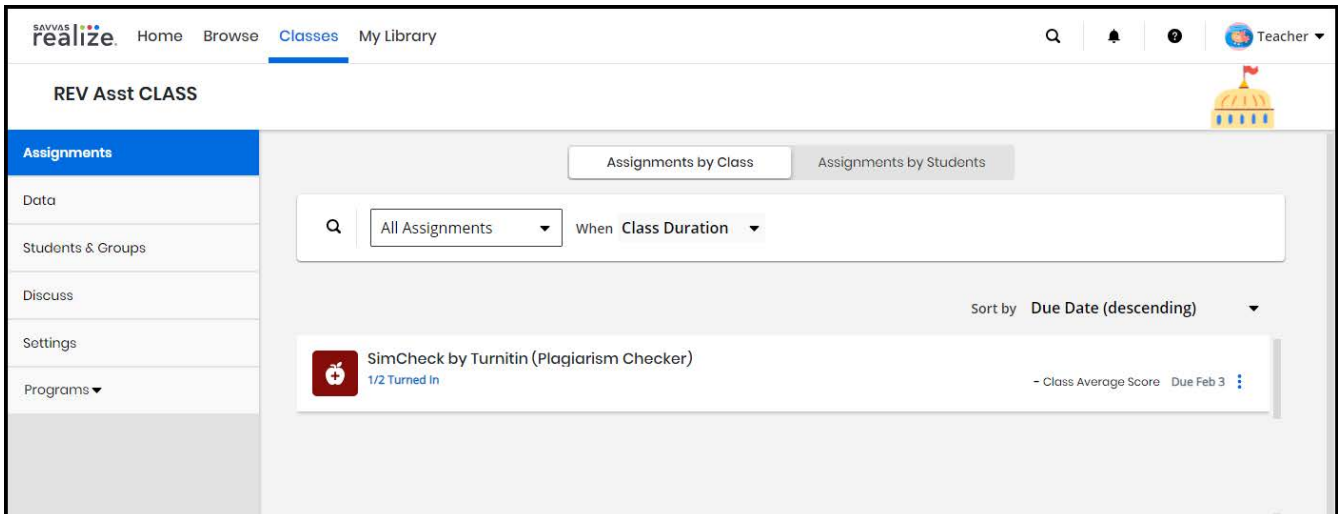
SAVVAS realize. Home Browse Classes My Library

Teacher

REV Asst CLASS

Assignments

Data

Students & Groups

Discuss

Settings

Programs

Assignments by Class

Assignments by Students

All Assignments

When Class Duration

Sort by Due Date (descending)

SimCheck by Turnitin (Plagiarism Checker)

1/2 Turned In

- Class Average Score Due Feb 3